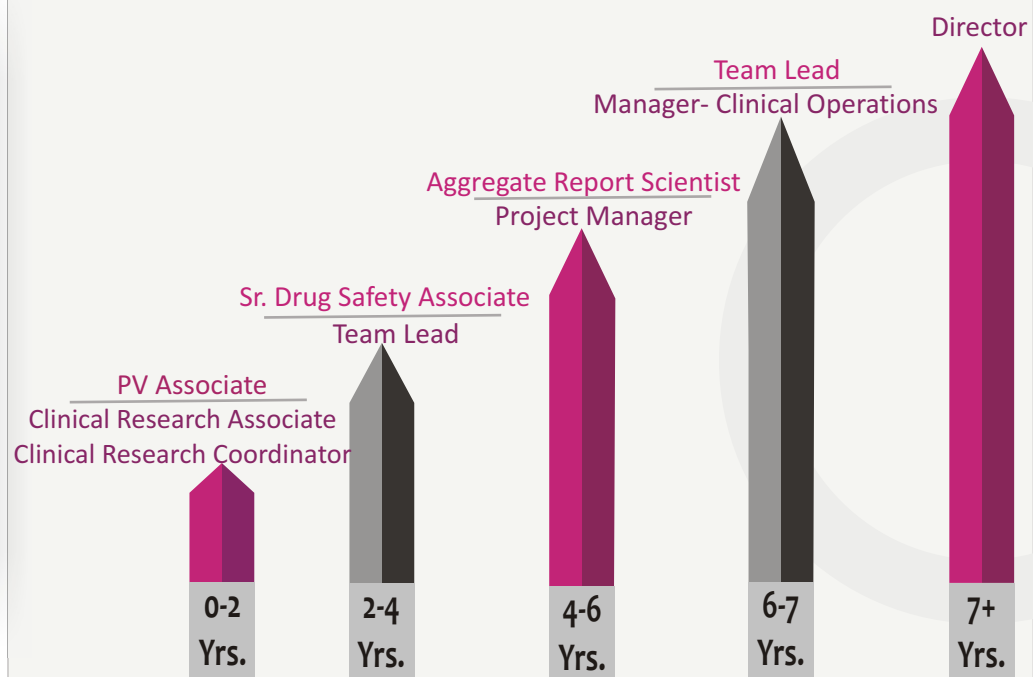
Director

Team Lead
Manager- Clinical Operations

Aggregate Report Scientist
Project Manager

Sr. Drug Safety Associate
Team Lead

PV Associate
Clinical Research Associate
Clinical Research Coordinator

0-2 Yrs.

2-4 Yrs.

4-6 Yrs.

6-7 Yrs.

7+ Yrs.